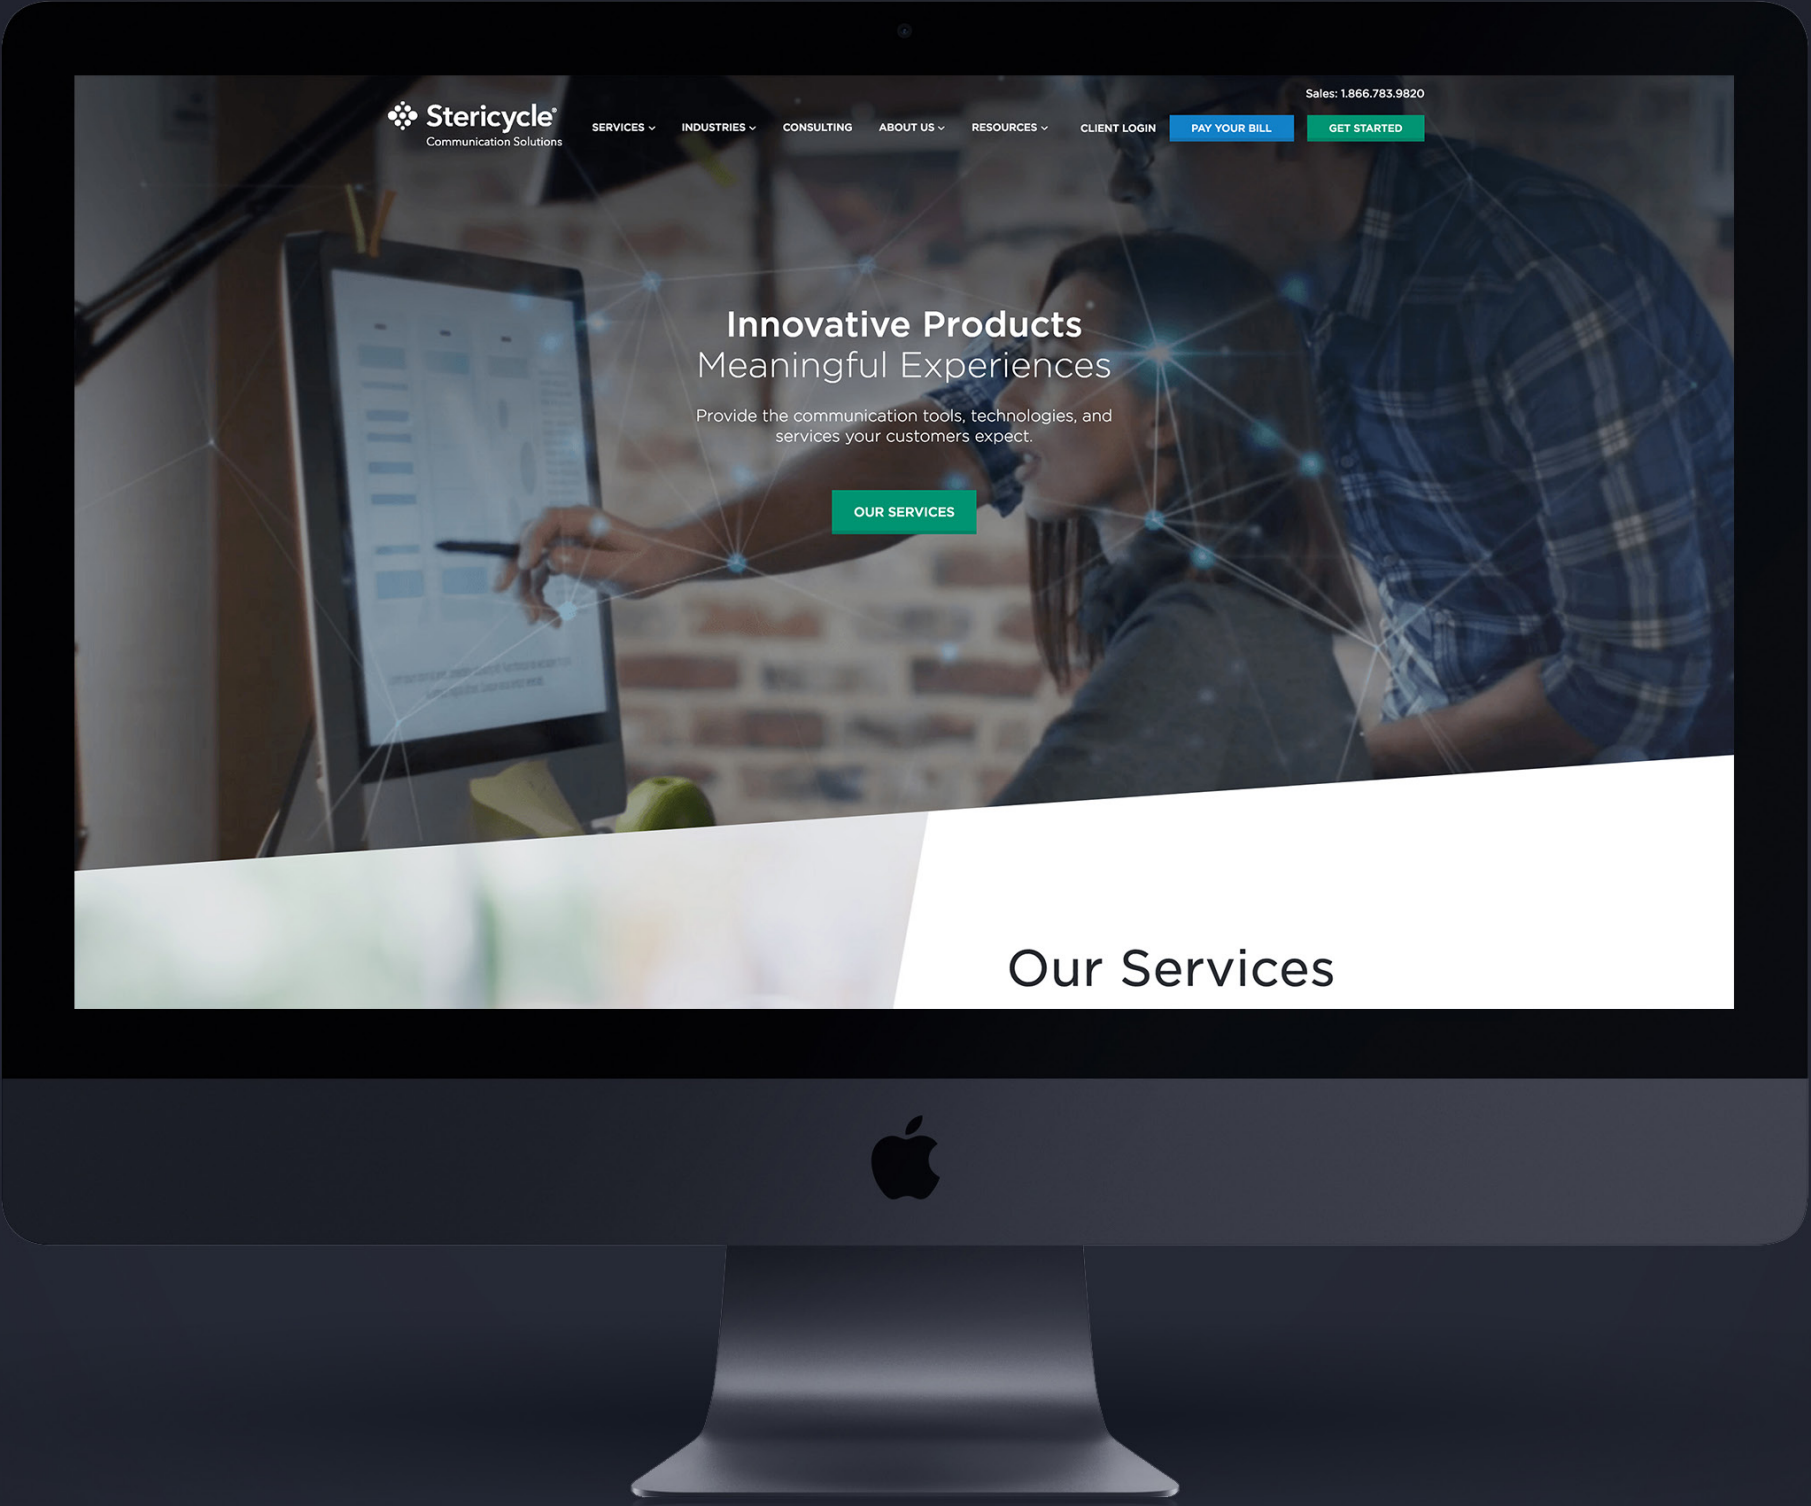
Sales: 1.866.783.9820

Stericycle®
Communication Solutions

SERVICES INDUSTRIES CONSULTING ABOUT US RESOURCES CLIENT LOGIN PAY YOUR BILL GET STARTED

Innovative Products
Meaningful Experiences

Provide the communication tools, technologies, and services your customers expect.

OUR SERVICES

Our Services